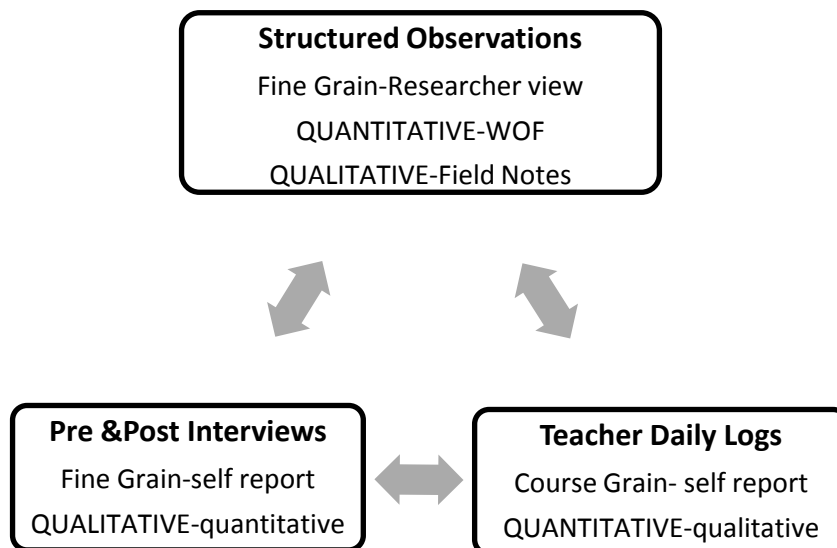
**Structured Observations**
Fine Grain-Researcher view
QUANTITATIVE-WOF
QUALITATIVE-Field Notes

**Pre &Post Interviews**
Fine Grain-self report
QUALITATIVE-quantitative

**Teacher Daily Logs**
Course Grain- self report
QUANTITATIVE-qualitative